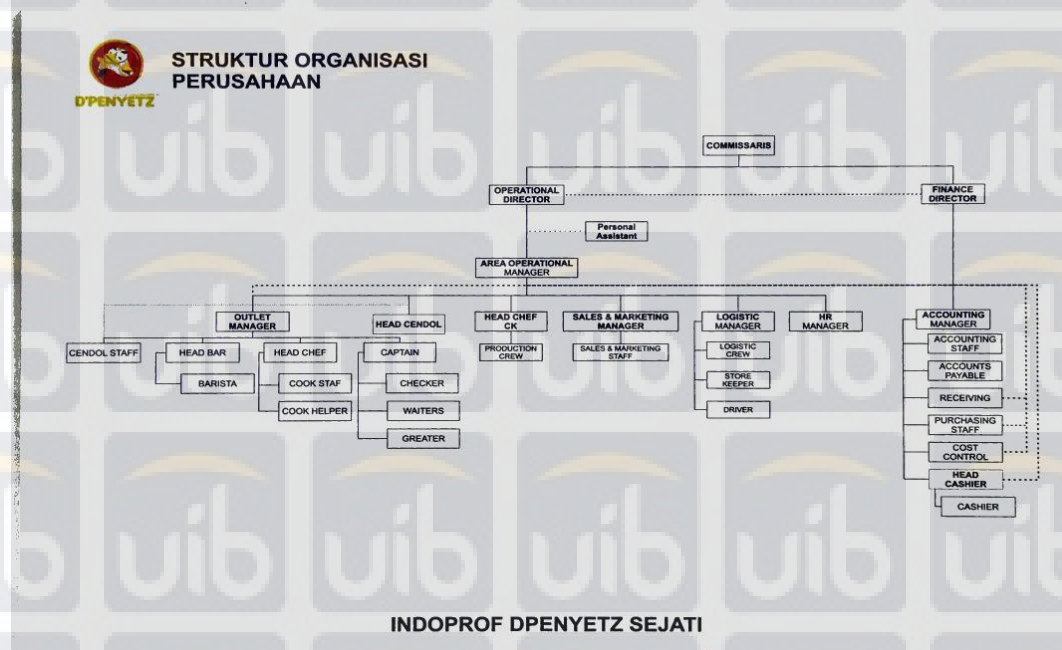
D'PENYETZ

STRUKTUR ORGANISASI PERUSAHAAN

COMMISSARIS

OPERATIONAL DIRECTOR

FINANCE DIRECTOR

Personal Assistant

AREA OPERATIONAL MANAGER

OUTLET MANAGER

HEAD CENDOL

HEAD CHEF CK

SALES & MARKETING MANAGER

LOGISTIC MANAGER

HR MANAGER

ACCOUNTING MANAGER

CENDOL STAFF

HEAD BAR

HEAD CHEF

CAPTAIN

PRODUCTION CREW

SALES & MARKETING STAFF

LOGISTIC CREW

STORE KEEPER

DRIVER

BARISTA

COOK STAF

COOK HELPER

CHECKER

WAITERS

GREATER

ACCOUNTING STAFF

ACCOUNTS PAYABLE

RECEIVING

PURCHASING STAFF

COST CONTROL

HEAD CASHIER

CASHIER

INDOPROF DPENYETZ SEJATI